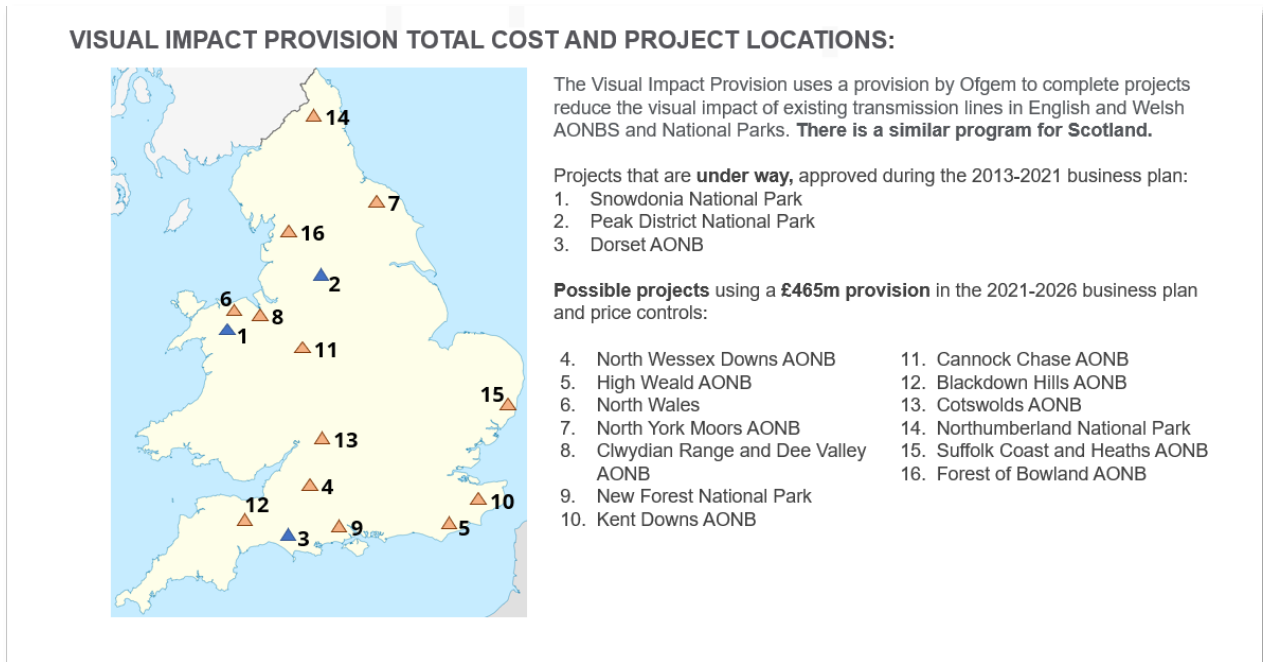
VISUAL IMPACT PROVISION TOTAL COST AND PROJECT LOCATIONS:

14
7
16
2
6
8
1
11
15
13
4
10
12
3
9
5

The Visual Impact Provision uses a provision by Ofgem to complete projects reduce the visual impact of existing transmission lines in English and Welsh AONBS and National Parks. **There is a similar program for Scotland.**

Projects that are **under way,** approved during the 2013-2021 business plan:
1. Snowdonia National Park
2. Peak District National Park
3. Dorset AONB

**Possible projects** using a **£465m provision** in the 2021-2026 business plan and price controls:

4. North Wessex Downs AONB
5. High Weald AONB
6. North Wales
7. North York Moors AONB
8. Clwydian Range and Dee Valley AONB
9. New Forest National Park
10. Kent Downs AONB

11. Cannock Chase AONB
12. Blackdown Hills AONB
13. Cotswolds AONB
14. Northumberland National Park
15. Suffolk Coast and Heaths AONB
16. Forest of Bowland AONB